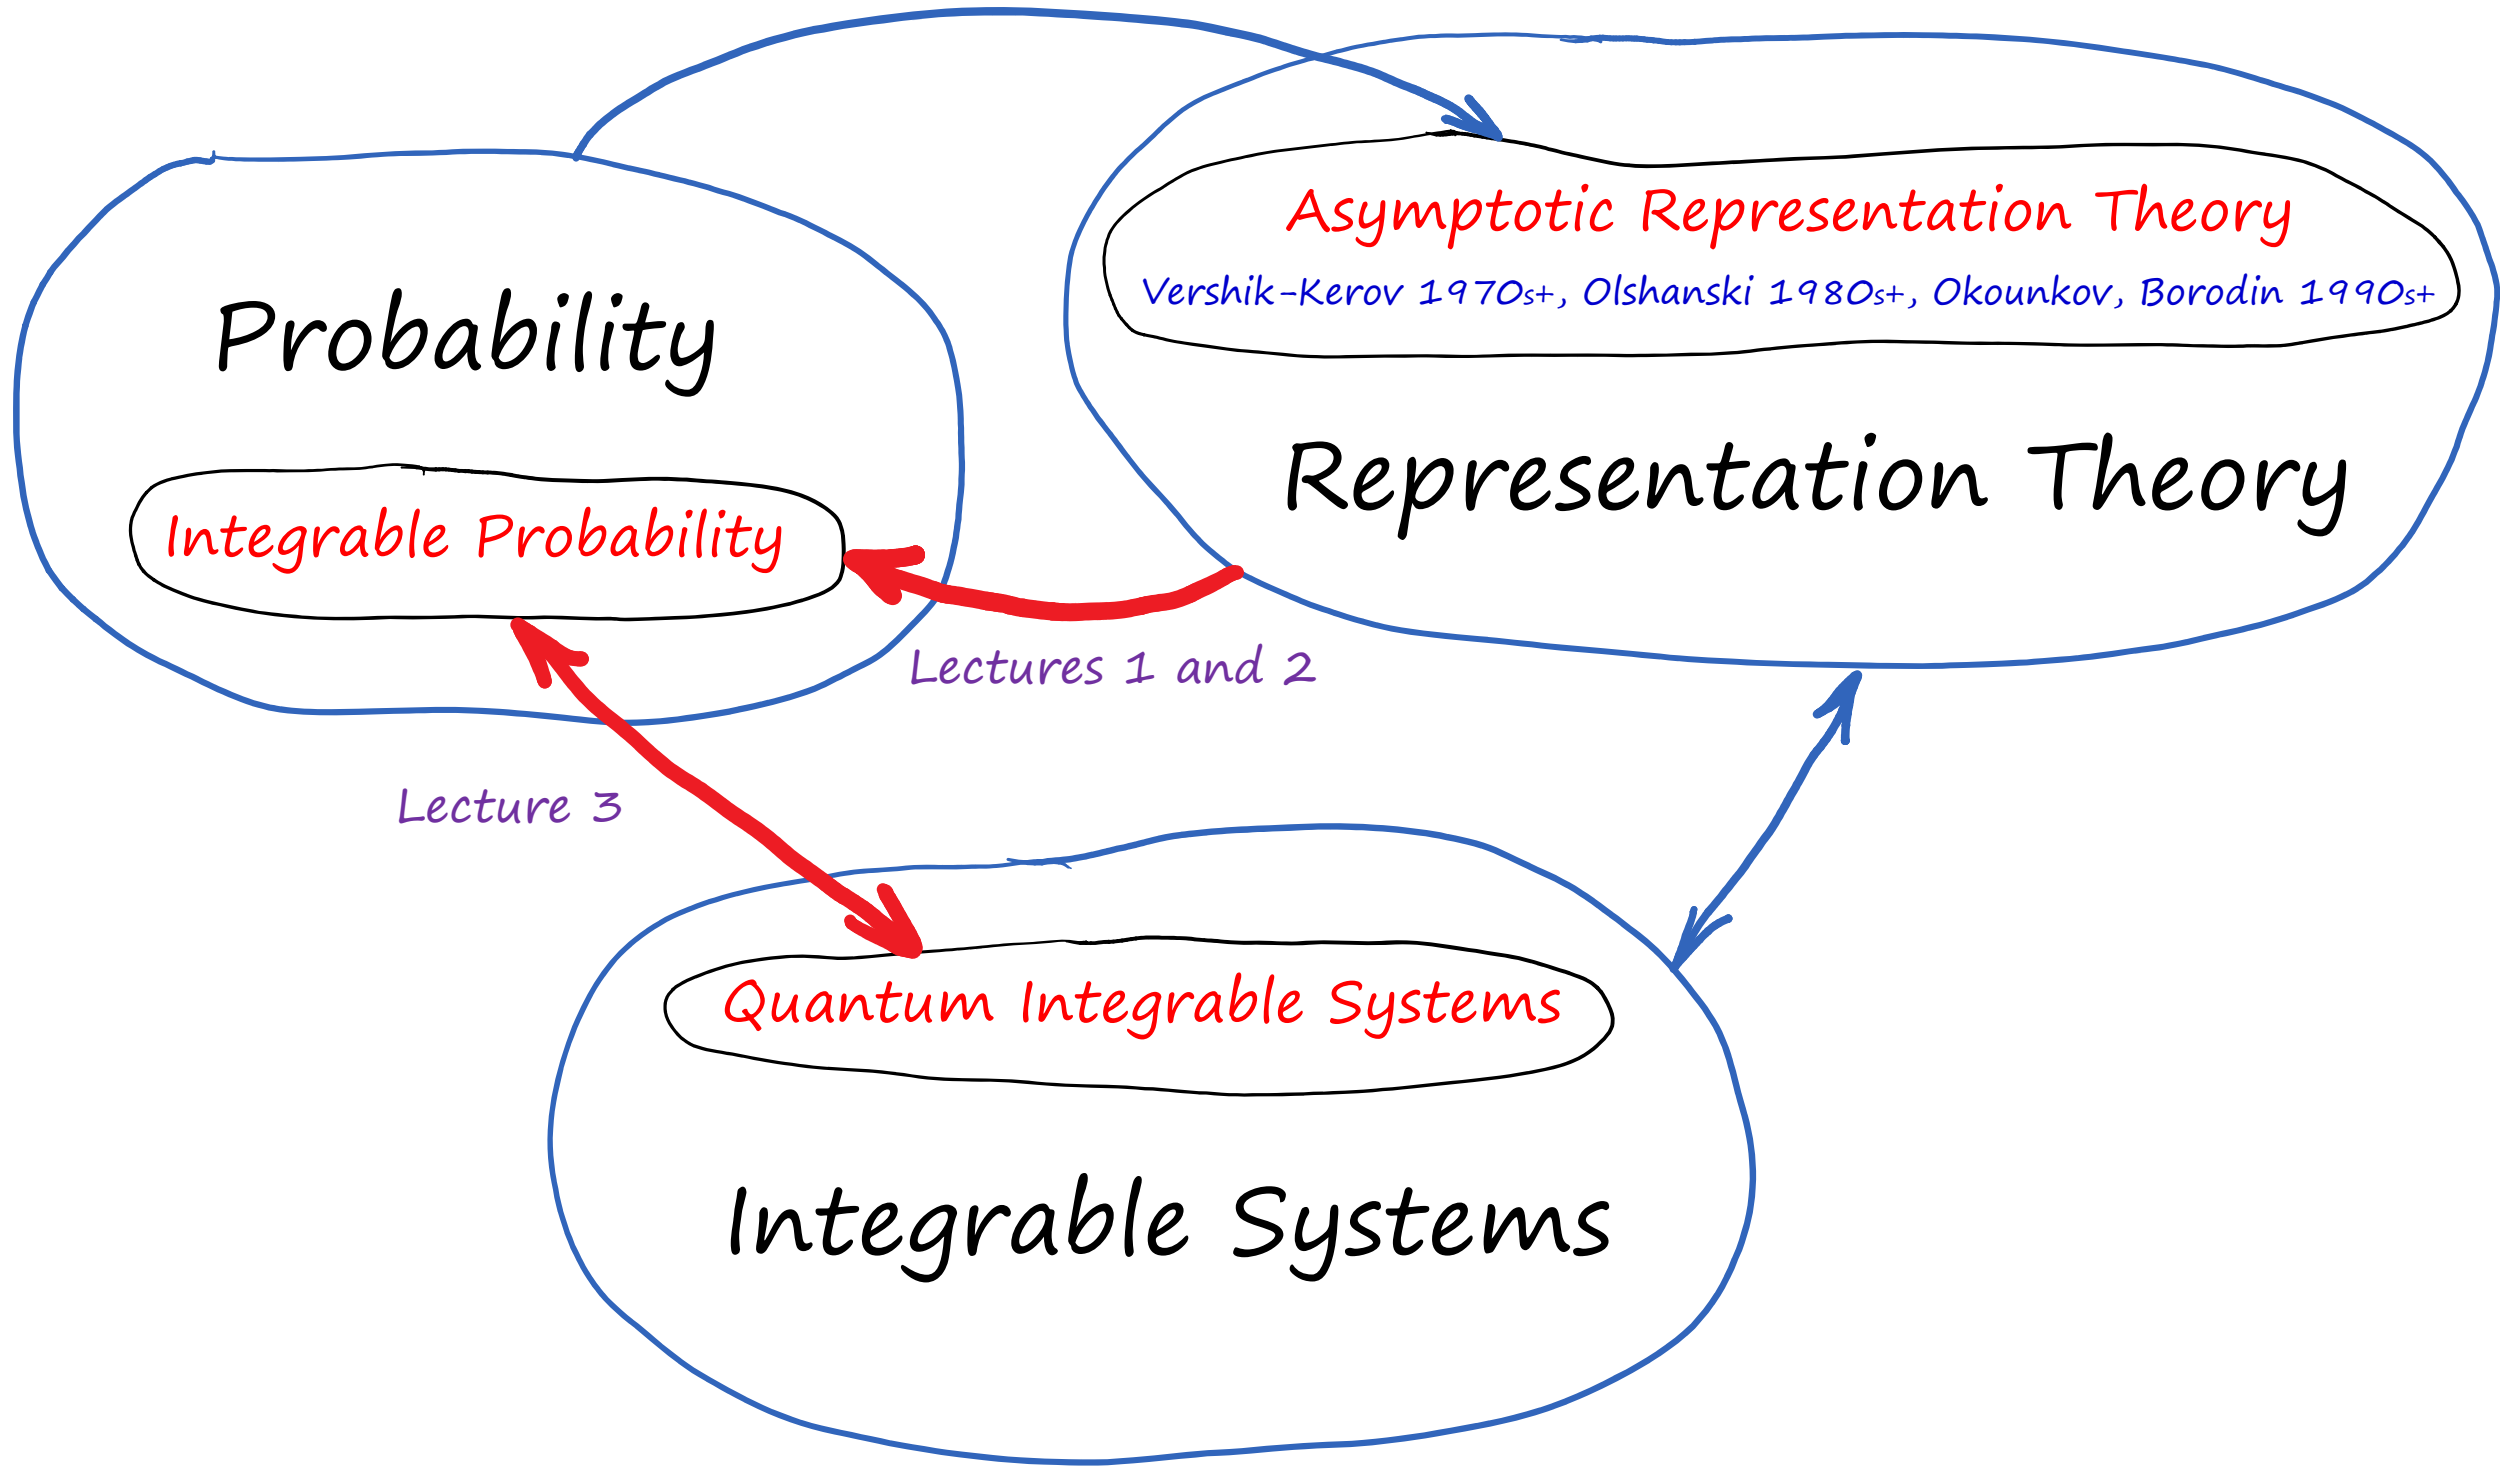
Asymptotic Representation Theory

Vershik-Kerov 1970s+, Olshanski 1980s+, Okounkov, Borodin 1990s+

Probability

Representation Theory

Integrable Probability

Lectures 1 and 2

Lecture 3

Quantum Integrable Systems

Integrable Systems